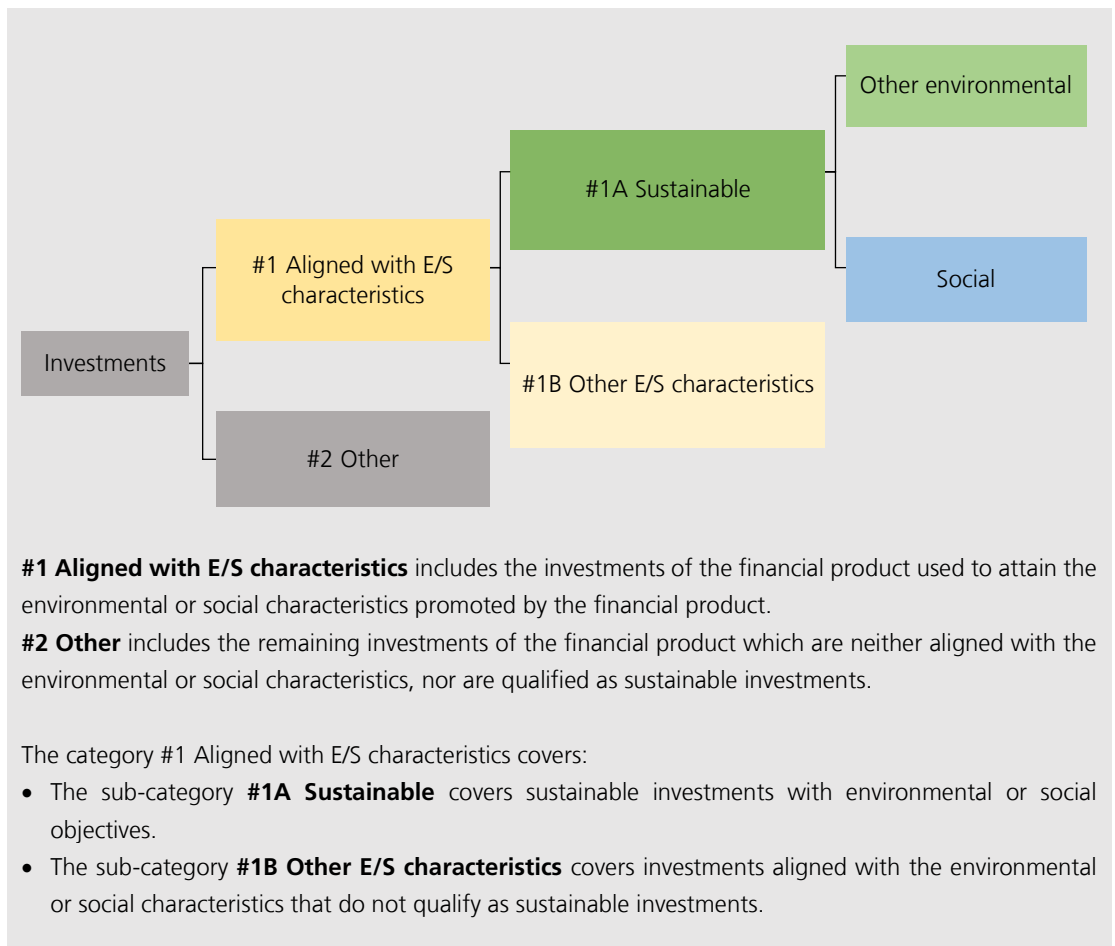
Other environmental

#1A Sustainable

#1 Aligned with E/S characteristics

Social

Investments

#1B Other E/S characteristics

#2 Other

**#1 Aligned with E/S characteristics** includes the investments of the financial product used to attain the environmental or social characteristics promoted by the financial product.
**#2 Other** includes the remaining investments of the financial product which are neither aligned with the environmental or social characteristics, nor are qualified as sustainable investments.

The category #1 Aligned with E/S characteristics covers:
- The sub-category **#1A Sustainable** covers sustainable investments with environmental or social objectives.
- The sub-category **#1B Other E/S characteristics** covers investments aligned with the environmental or social characteristics that do not qualify as sustainable investments.